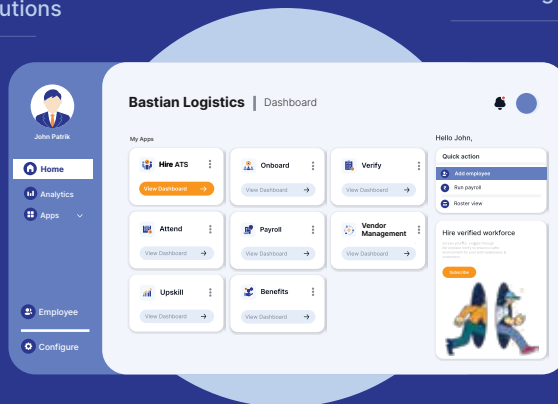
utions

John Patrik

Home

Analytics

Apps

Employee

Configure

Bastian Logistics | Dashboard

My Apps

Hire ATS
View Dashboard

Onboard
View Dashboard

Verify
View Dashboard

Attend
View Dashboard

Payroll
View Dashboard

Vendor Management
View Dashboard

Upskill
View Dashboard

Benefits
View Dashboard

Hello John,

Quick action

Add employee

Run payroll

Roster view

Hire verified workforce

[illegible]

Subscribe